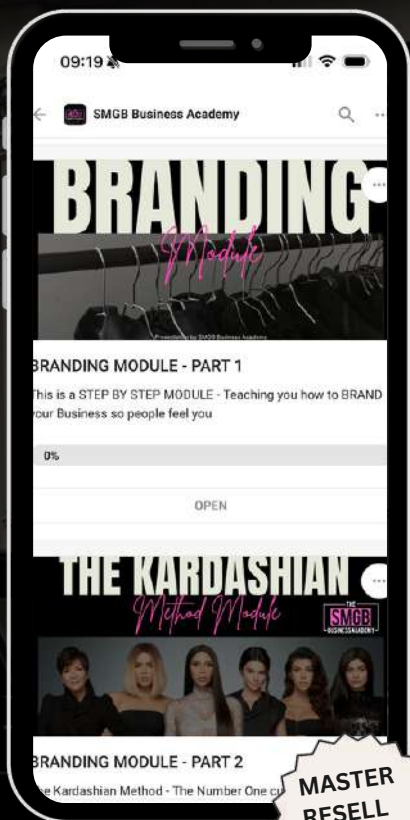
09:19

SMGB Business Academy

BRANDING

Module

Presentation by SMGB Business Academy

BRANDING MODULE - PART 1

This is a STEP BY STEP MODULE - Teaching you how to BRAND your Business so people feel you

0%

OPEN

THE KARDASHIAN

Method Module

THE SMGB BUSINESS ACADEMY

BRANDING MODULE - PART 2

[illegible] Kardashian Method - The Number One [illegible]

MASTER RESELL